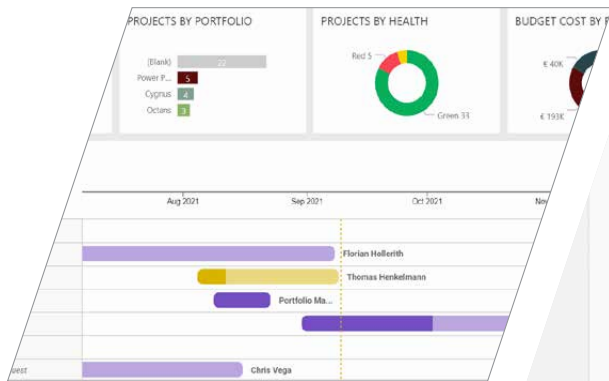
PROJECTS BY PORTFOLIO

(Blank) 22
Power P... 5
Cygnus 4
Octans 3

PROJECTS BY HEALTH

Red 5
Green 33

BUDGET COST BY P

€ 40K
€ 193K

Aug 2021
Sep 2021
Oct 2021
Nov

Florian Hellerith
Thomas Henkelmann
Portfolio Ma...
uest
Chris Vega